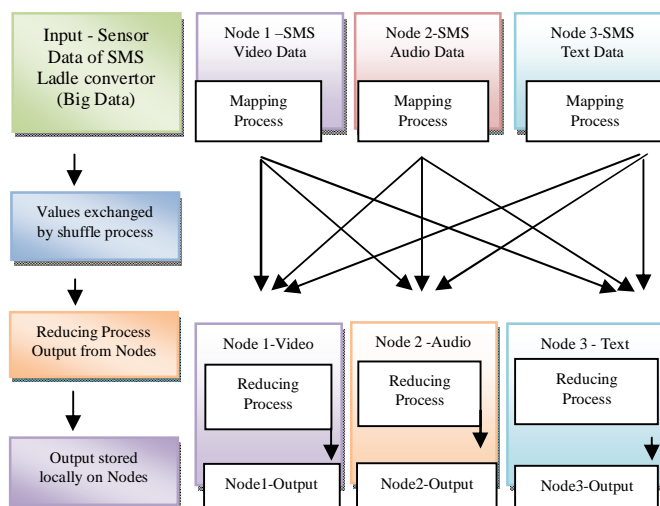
Input - Sensor Data of SMS Ladle convertor (Big Data)

Node 1 –SMS Video Data

Mapping Process

Node 2-SMS Audio Data

Mapping Process

Node 3-SMS Text Data

Mapping Process

Values exchanged by shuffle process

Reducing Process Output from Nodes

Node 1-Video

Reducing Process

Node1-Output

Node 2 -Audio

Reducing Process

Node2-Output

Node 3 - Text

Reducing Process

Node3-Output

Output stored locally on Nodes